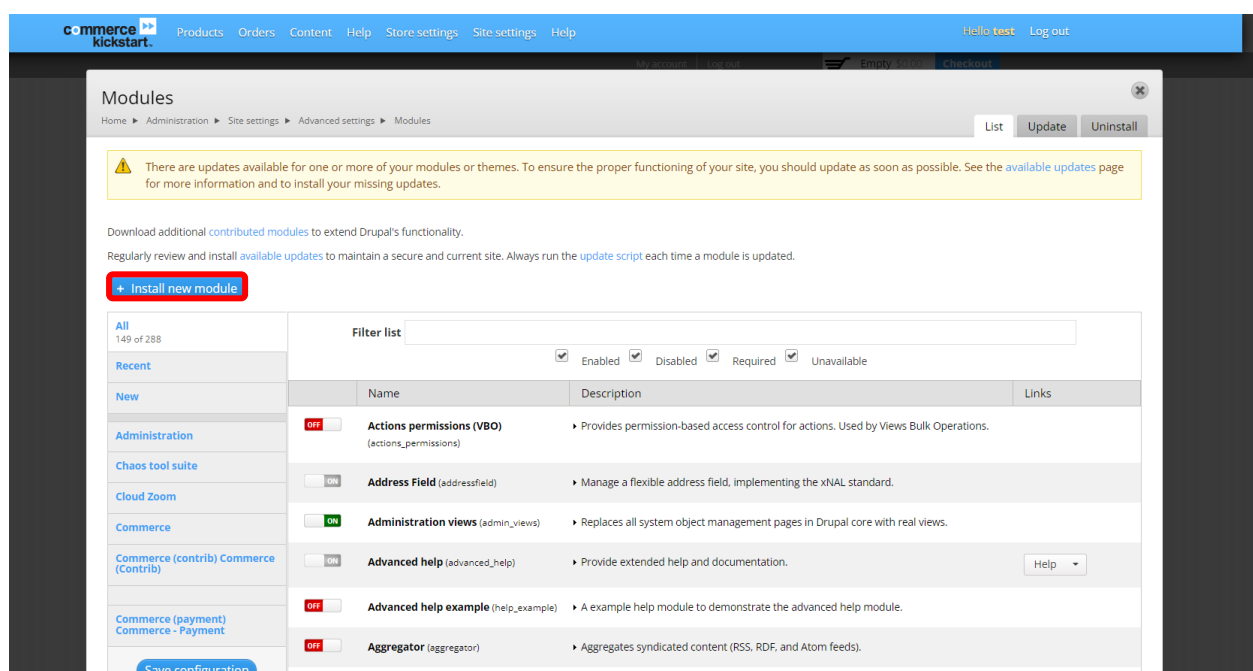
commerce kickstart. Products Orders Content Help Store settings Site settings Help Hello test Log out

My account Log out Empty Checkout

Modules

Home ▸ Administration ▸ Site settings ▸ Advanced settings ▸ Modules

List Update Uninstall

There are updates available for one or more of your modules or themes. To ensure the proper functioning of your site, you should update as soon as possible. See the available updates page for more information and to install your missing updates.

Download additional contributed modules to extend Drupal's functionality.

Regularly review and install available updates to maintain a secure and current site. Always run the update script each time a module is updated.

+ Install new module

All
149 of 288
Recent
New
Administration
Chaos tool suite
Cloud Zoom
Commerce
Commerce (contrib) Commerce (Contrib)
Commerce (payment) Commerce - Payment
Save configuration

Filter list

Enabled Disabled Required Unavailable

| | Name | Description | Links |
|---|---|---|---|
| OFF | Actions permissions (VBO) (actions_permissions) | ▸ Provides permission-based access control for actions. Used by Views Bulk Operations. | |
| ON | Address Field (addressfield) | ▸ Manage a flexible address field, implementing the xNAL standard. | |
| ON | Administration views (admin_views) | ▸ Replaces all system object management pages in Drupal core with real views. | |
| ON | Advanced help (advanced_help) | ▸ Provide extended help and documentation. | Help ▾ |
| OFF | Advanced help example (help_example) | ▸ A example help module to demonstrate the advanced help module. | |
| OFF | Aggregator (aggregator) | ▸ Aggregates syndicated content (RSS, RDF, and Atom feeds). | |